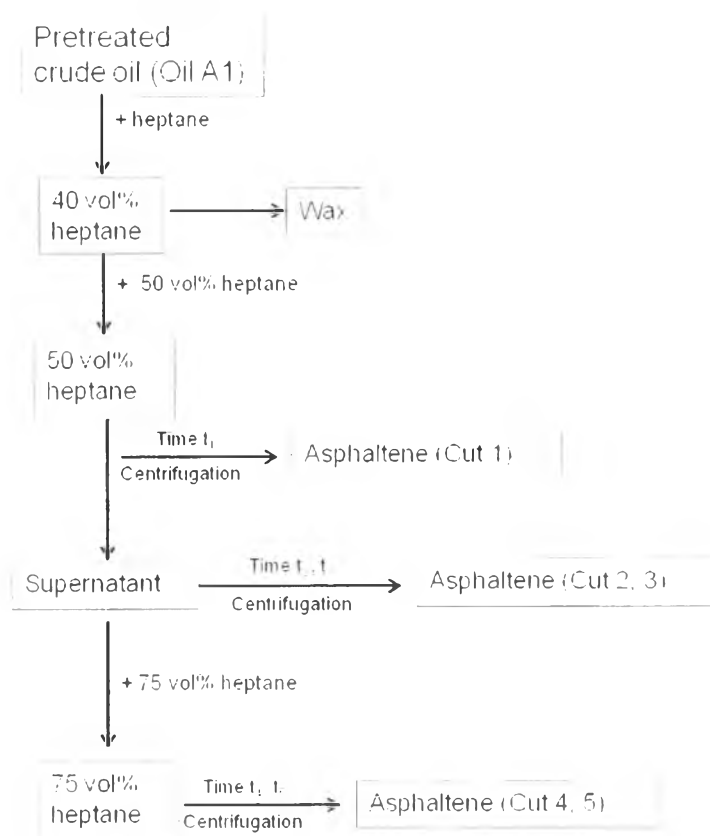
Pretreated crude oil (Oil A1)

+ heptane

40 vol% heptane

Wax

+ 50 vol% heptane

50 vol% heptane

Time $t_1$
Centrifugation

Asphaltene (Cut 1)

Supernatant

Time $t_2$, $t_3$
Centrifugation

Asphaltene (Cut 2, 3)

+ 75 vol% heptane

75 vol% heptane

Time $t_4$, $t_5$
Centrifugation

Asphaltene (Cut 4, 5)